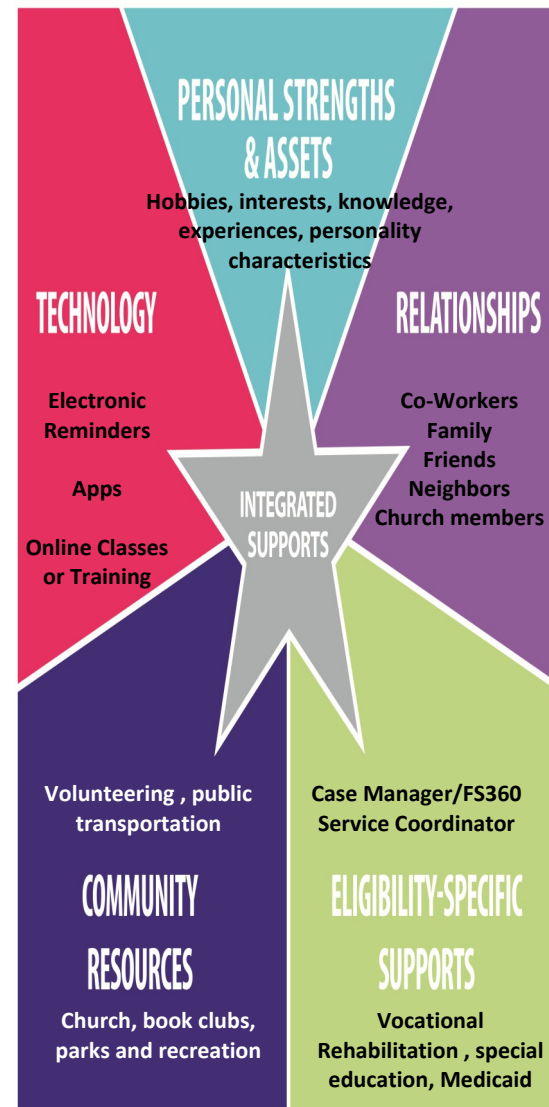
PERSONAL STRENGTHS & ASSETS

Hobbies, interests, knowledge, experiences, personality characteristics

TECHNOLOGY

Electronic Reminders

Apps

Online Classes or Training

RELATIONSHIPS

Co-Workers
Family
Friends
Neighbors
Church members

INTEGRATED SUPPORTS

Volunteering , public transportation

COMMUNITY RESOURCES

Church, book clubs, parks and recreation

Case Manager/FS360 Service Coordinator

ELIGIBILITY-SPECIFIC SUPPORTS

Vocational Rehabilitation , special education, Medicaid